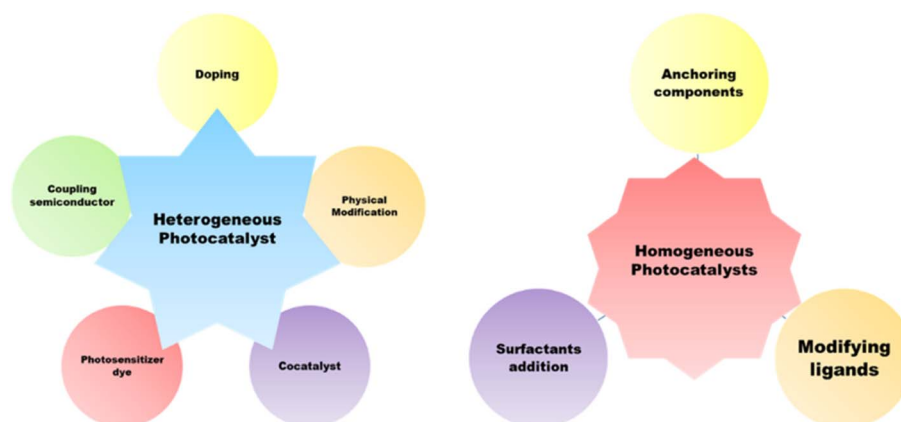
Doping

Coupling semiconductor

Heterogeneous Photocatalyst

Physical Modification

Photosensitizer dye

Cocatalyst

Anchoring components

Homogeneous Photocatalysts

Surfactants addition

Modifying ligands